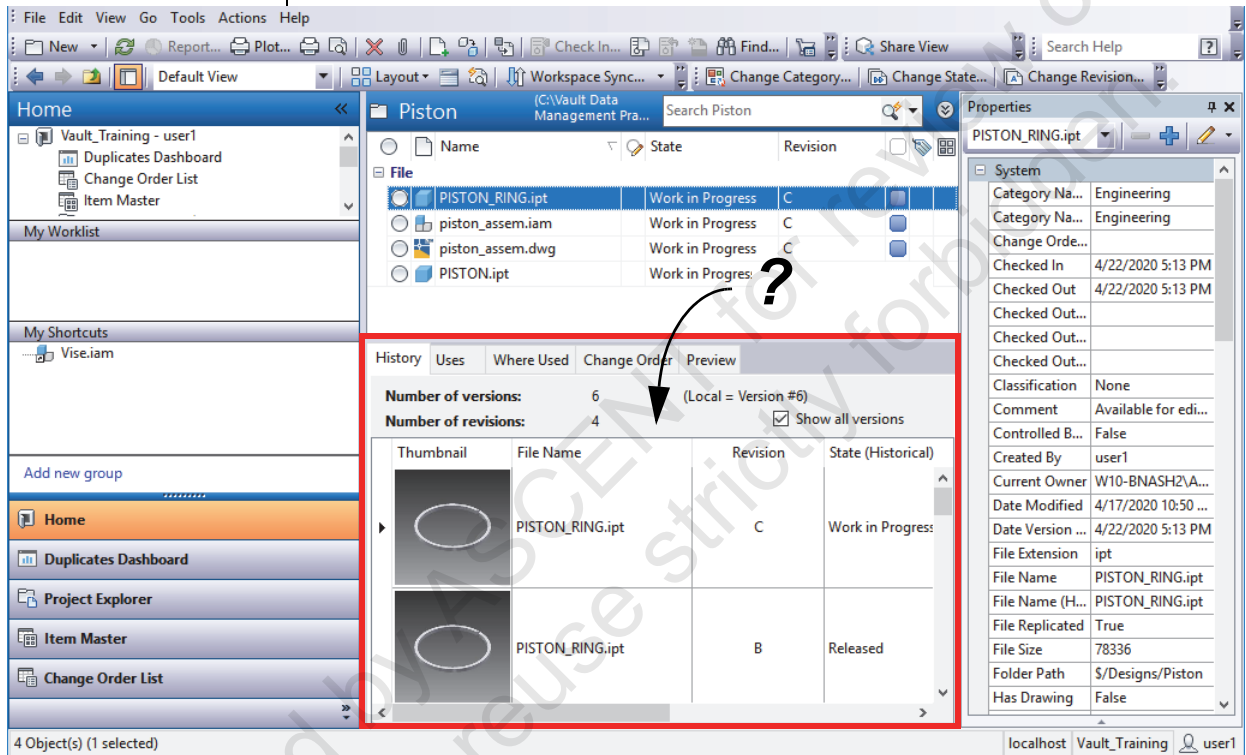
File Edit View Go Tools Actions Help

New Report... Plot... Check In... Find... Share View Search Help

Default View Layout Workspace Sync... Change Category... Change State... Change Revision...

Home «

Vault_Training - user1
Duplicates Dashboard
Change Order List
Item Master

My Worklist

My Shortcuts
Vise.iam

Add new group

Home
Duplicates Dashboard
Project Explorer
Item Master
Change Order List

Piston (C:\Vault Data Management Pra... Search Piston

| | Name | State | Revision |
|---|---|---|---|
| File | | | |
| | PISTON_RING.ipt | Work in Progress | C |
| | piston_assem.iam | Work in Progress | C |
| | piston_assem.dwg | Work in Progress | C |
| | PISTON.ipt | Work in Progres: | |

?

History Uses Where Used Change Order Preview

Number of versions: 6 (Local = Version #6)
Number of revisions: 4 Show all versions

| Thumbnail | File Name | Revision | State (Historical) |
|---|---|---|---|
| | PISTON_RING.ipt | C | Work in Progress |
| | PISTON_RING.ipt | B | Released |

Properties
PISTON_RING.ipt

| System | |
|---|---|
| Category Na... | Engineering |
| Category Na... | Engineering |
| Change Orde... | |
| Checked In | 4/22/2020 5:13 PM |
| Checked Out | 4/22/2020 5:13 PM |
| Checked Out... | |
| Checked Out... | |
| Checked Out... | |
| Classification | None |
| Comment | Available for edi... |
| Controlled B... | False |
| Created By | user1 |
| Current Owner | W10-BNASH2\A... |
| Date Modified | 4/17/2020 10:50 ... |
| Date Version ... | 4/22/2020 5:13 PM |
| File Extension | ipt |
| File Name | PISTON_RING.ipt |
| File Name (H... | PISTON_RING.ipt |
| File Replicated | True |
| File Size | 78336 |
| Folder Path | $/Designs/Piston |
| Has Drawing | False |

4 Object(s) (1 selected) localhost Vault_Training user1

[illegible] by ASCENT for review only - reuse strictly forbidden.